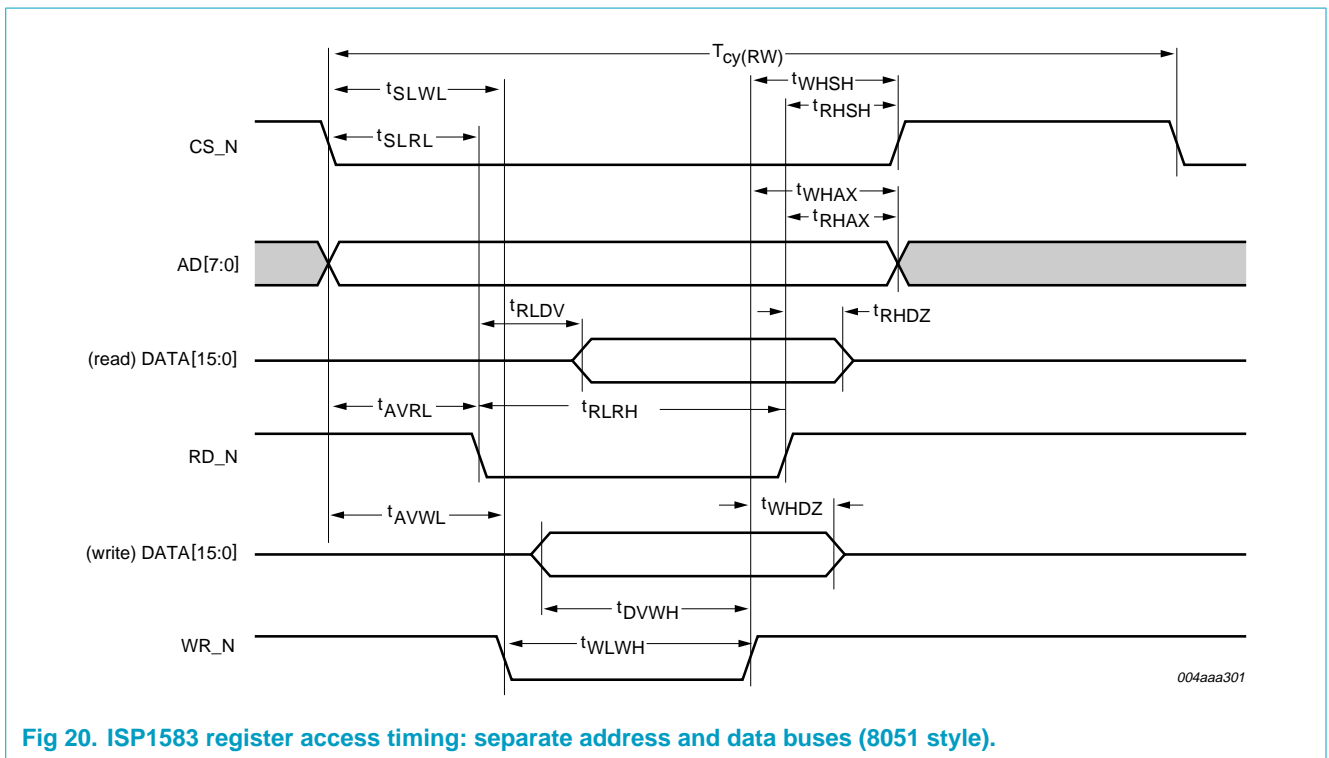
$T_{cy(RW)}$

$t_{SLWL}$

$t_{WHSH}$

$t_{RHSH}$

CS_N

$t_{SLRL}$

$t_{WHAX}$

$t_{RHAX}$

AD[7:0]

$t_{RLDV}$

$t_{RHDZ}$

(read) DATA[15:0]

$t_{AVRL}$

$t_{RLRH}$

RD_N

$t_{AVWL}$

$t_{WHDZ}$

(write) DATA[15:0]

$t_{DVWH}$

WR_N

$t_{WLWH}$

004aaa301

Fig 20. ISP1583 register access timing: separate address and data buses (8051 style).